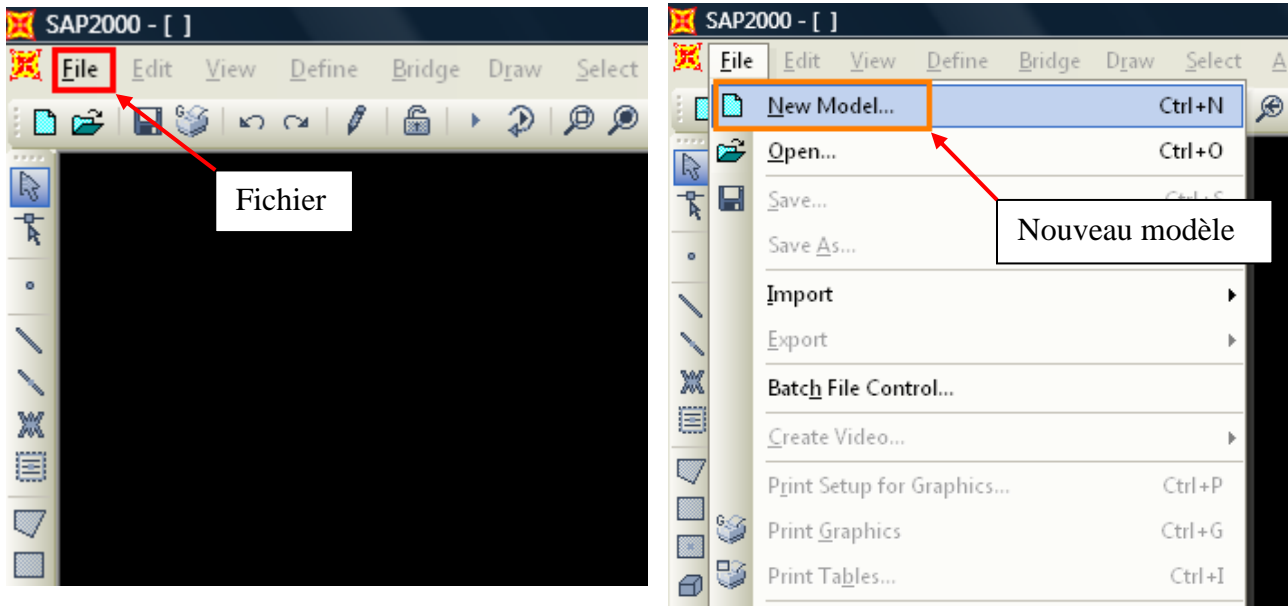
SAP2000 - [ ]

File Edit View Define Bridge Draw Select

Fichier

SAP2000 - [ ]

File Edit View Define Bridge Draw Select A

New Model... Ctrl+N

Open... Ctrl+O

Save... Ctrl+S

Save As...

Nouveau modèle

Import

Export

Batch File Control...

Create Video...

Print Setup for Graphics... Ctrl+P

Print Graphics Ctrl+G

Print Tables... Ctrl+I